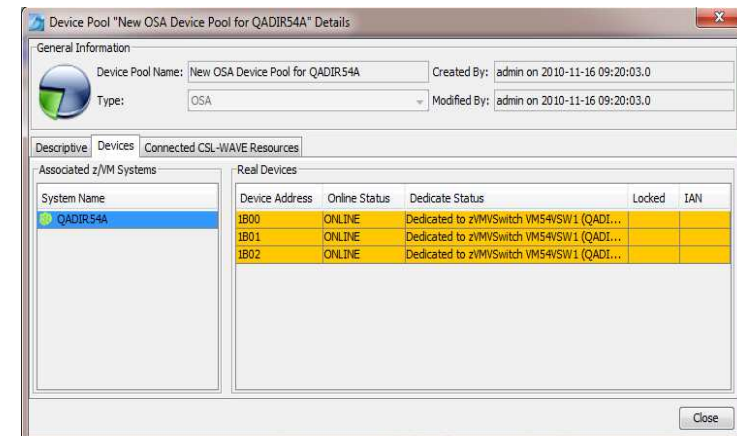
Device Pool "New OSA Device Pool for QADIR54A" Details

General Information

Device Pool Name: New OSA Device Pool for QADIR54A

Created By: admin on 2010-11-16 09:20:03.0

Type: OSA

Modified By: admin on 2010-11-16 09:20:03.0

Descriptive | Devices | Connected CSL-WAVE Resources

Associated z/VM Systems

| System Name |
|---|
| QADIR54A |

Real Devices

| Device Address | Online Status | Dedicate Status | Locked | IAN |
|---|---|---|---|---|
| 1B00 | ONLINE | Dedicated to zVMVSwitch VM54VSW1 (QADI... | | |
| 1B01 | ONLINE | Dedicated to zVMVSwitch VM54VSW1 (QADI... | | |
| 1B02 | ONLINE | Dedicated to zVMVSwitch VM54VSW1 (QADI... | | |

Close